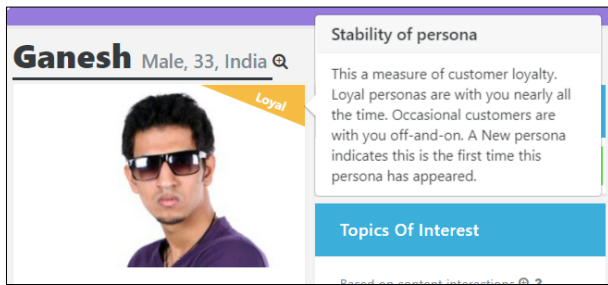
Ganesh Male, 33, India

Loyal

Stability of persona

This a measure of customer loyalty. Loyal personas are with you nearly all the time. Occasional customers are with you off-and-on. A New persona indicates this is the first time this persona has appeared.

Topics Of Interest

Based on content interactions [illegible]